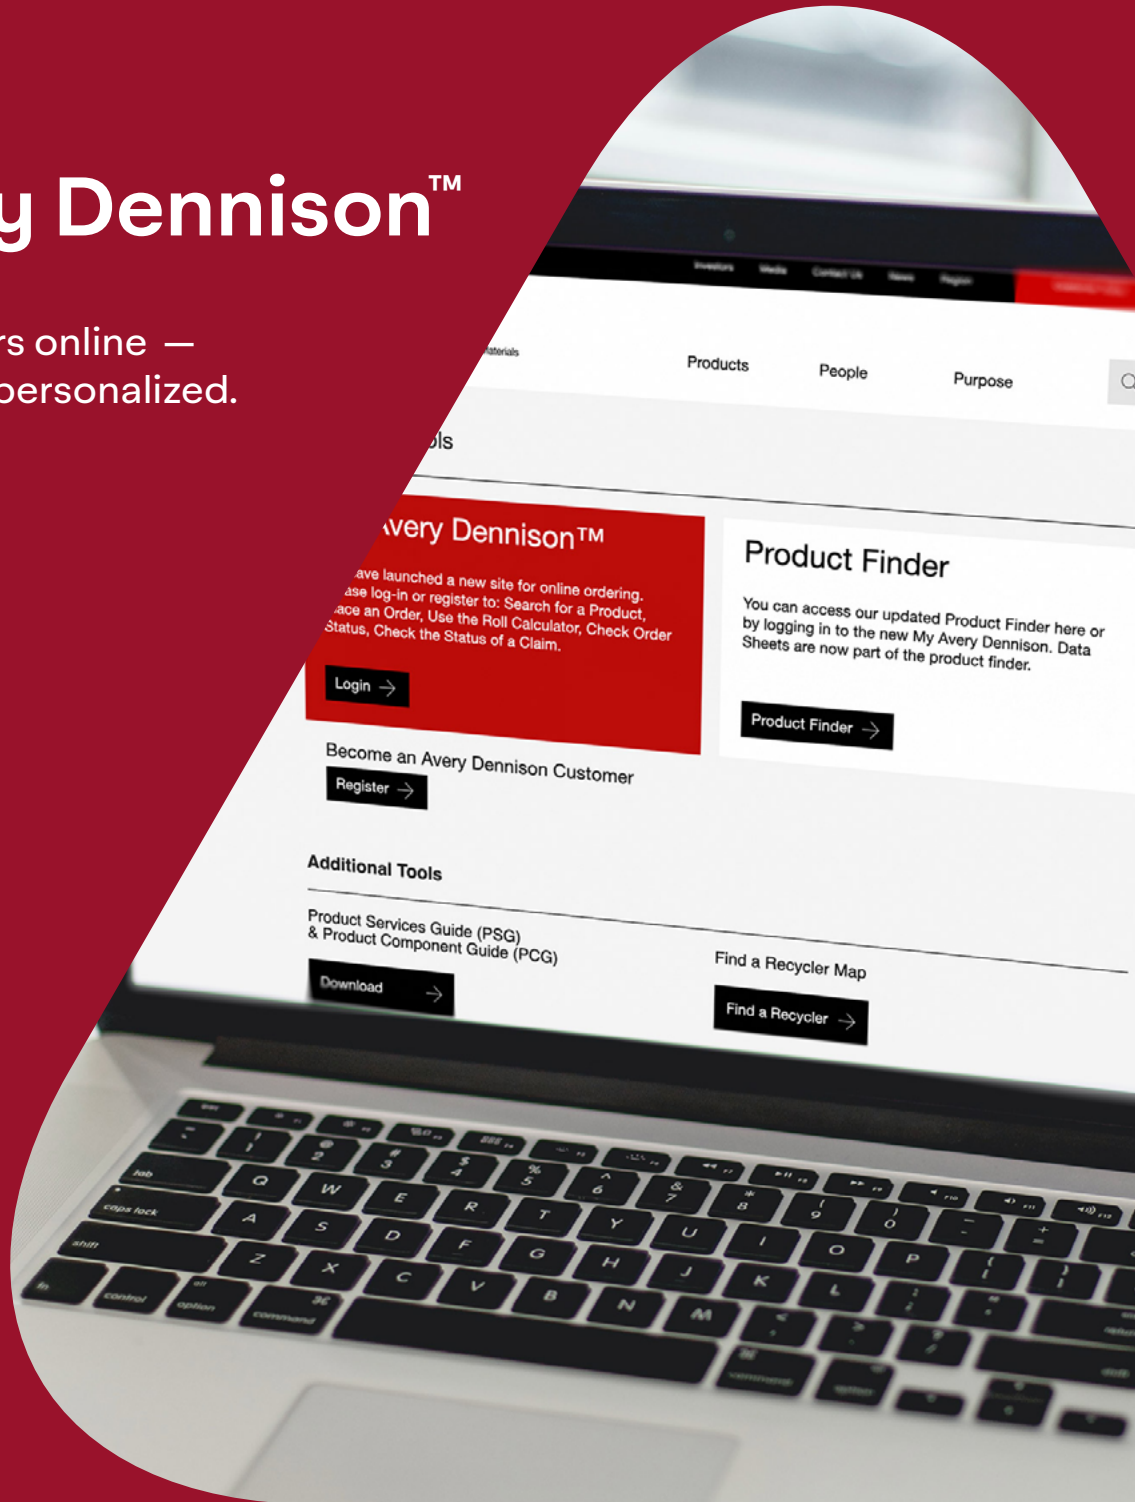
y Dennison™

rs online —
personalized.

Investors Media Contact Us News Region

aterials

Products People Purpose

ols

very Dennison™

ave launched a new site for online ordering. ase log-in or register to: Search for a Product, ace an Order, Use the Roll Calculator, Check Order Status, Check the Status of a Claim.

Login

Product Finder

You can access our updated Product Finder here or by logging in to the new My Avery Dennison. Data Sheets are now part of the product finder.

Product Finder

Become an Avery Dennison Customer

Register

Additional Tools

Product Services Guide (PSG) & Product Component Guide (PCG)

Download

Find a Recycler Map

Find a Recycler

esc
tab
caps lock
shift
fn
control
option
command
Q W E R T Y U I O P
A S D F G H J K L
Z X C V B N M
1 2 3 4 5 6 7 8 9 0